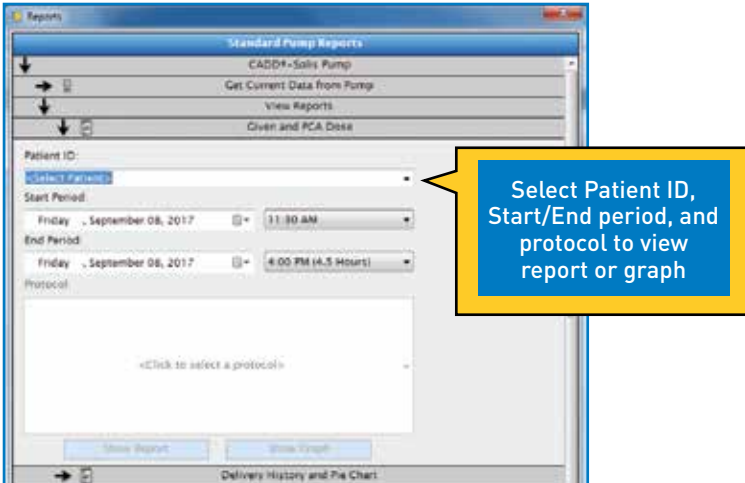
Reports

Standard Pump Reports

CADD®-Solis Pump

Get Current Data from Pump

View Reports

Given and PCA Dose

Patient ID:

<Select Patient>

Start Period:

Friday , September 08, 2017

11:30 AM

End Period:

Friday , September 08, 2017

4:00 PM (4.5 Hours)

Protocol:

<Click to select a protocol>

Show Report

Show Graph

Delivery History and Pie Chart

Select Patient ID, Start/End period, and protocol to view report or graph